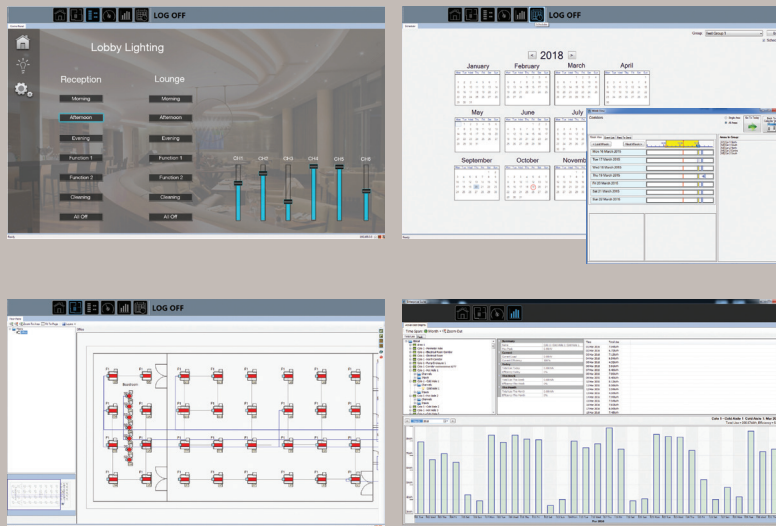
LOG OFF

Lobby Lighting

Reception

Morning

Afternoon

Evening

Function 1

Function 2

Cleaning

All Off

Lounge

Morning

Afternoon

Evening

Function 1

Function 2

Cleaning

All Off

CH1 CH2 CH3 CH4 CH5 CH6

Ready

LOG OFF

2018

January

February

March

April

May

June

July

September

October

November

Mon 12 March 2018

Tue 13 March 2018

Wed 14 March 2018

Thu 15 March 2018

Fri 16 March 2018

Sat 17 March 2018

Sun 18 March 2018

Ready

LOG OFF

Ballroom

LOG OFF

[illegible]